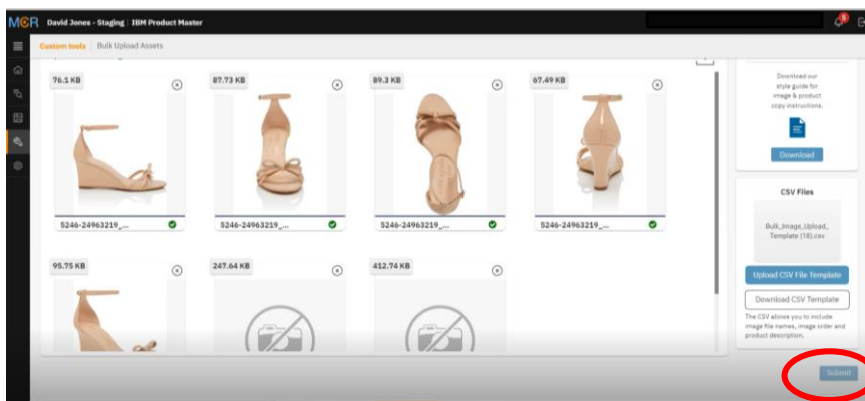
MCR David Jones - Staging | IBM Product Master

Custom tools | Bulk Upload Assets

76.1 KB

5246-24963219_...

87.73 KB

5246-24963219_...

89.3 KB

5246-24963219_...

67.49 KB

5246-24963219_...

95.75 KB

247.64 KB

412.74 KB

Download our style guide for image & product copy instructions.

Download

CSV Files

Bulk_Image_Upload_Template (18).csv

Upload CSV File Template

Download CSV Template

The CSV allows you to include image file names, image order and product description.

Submit